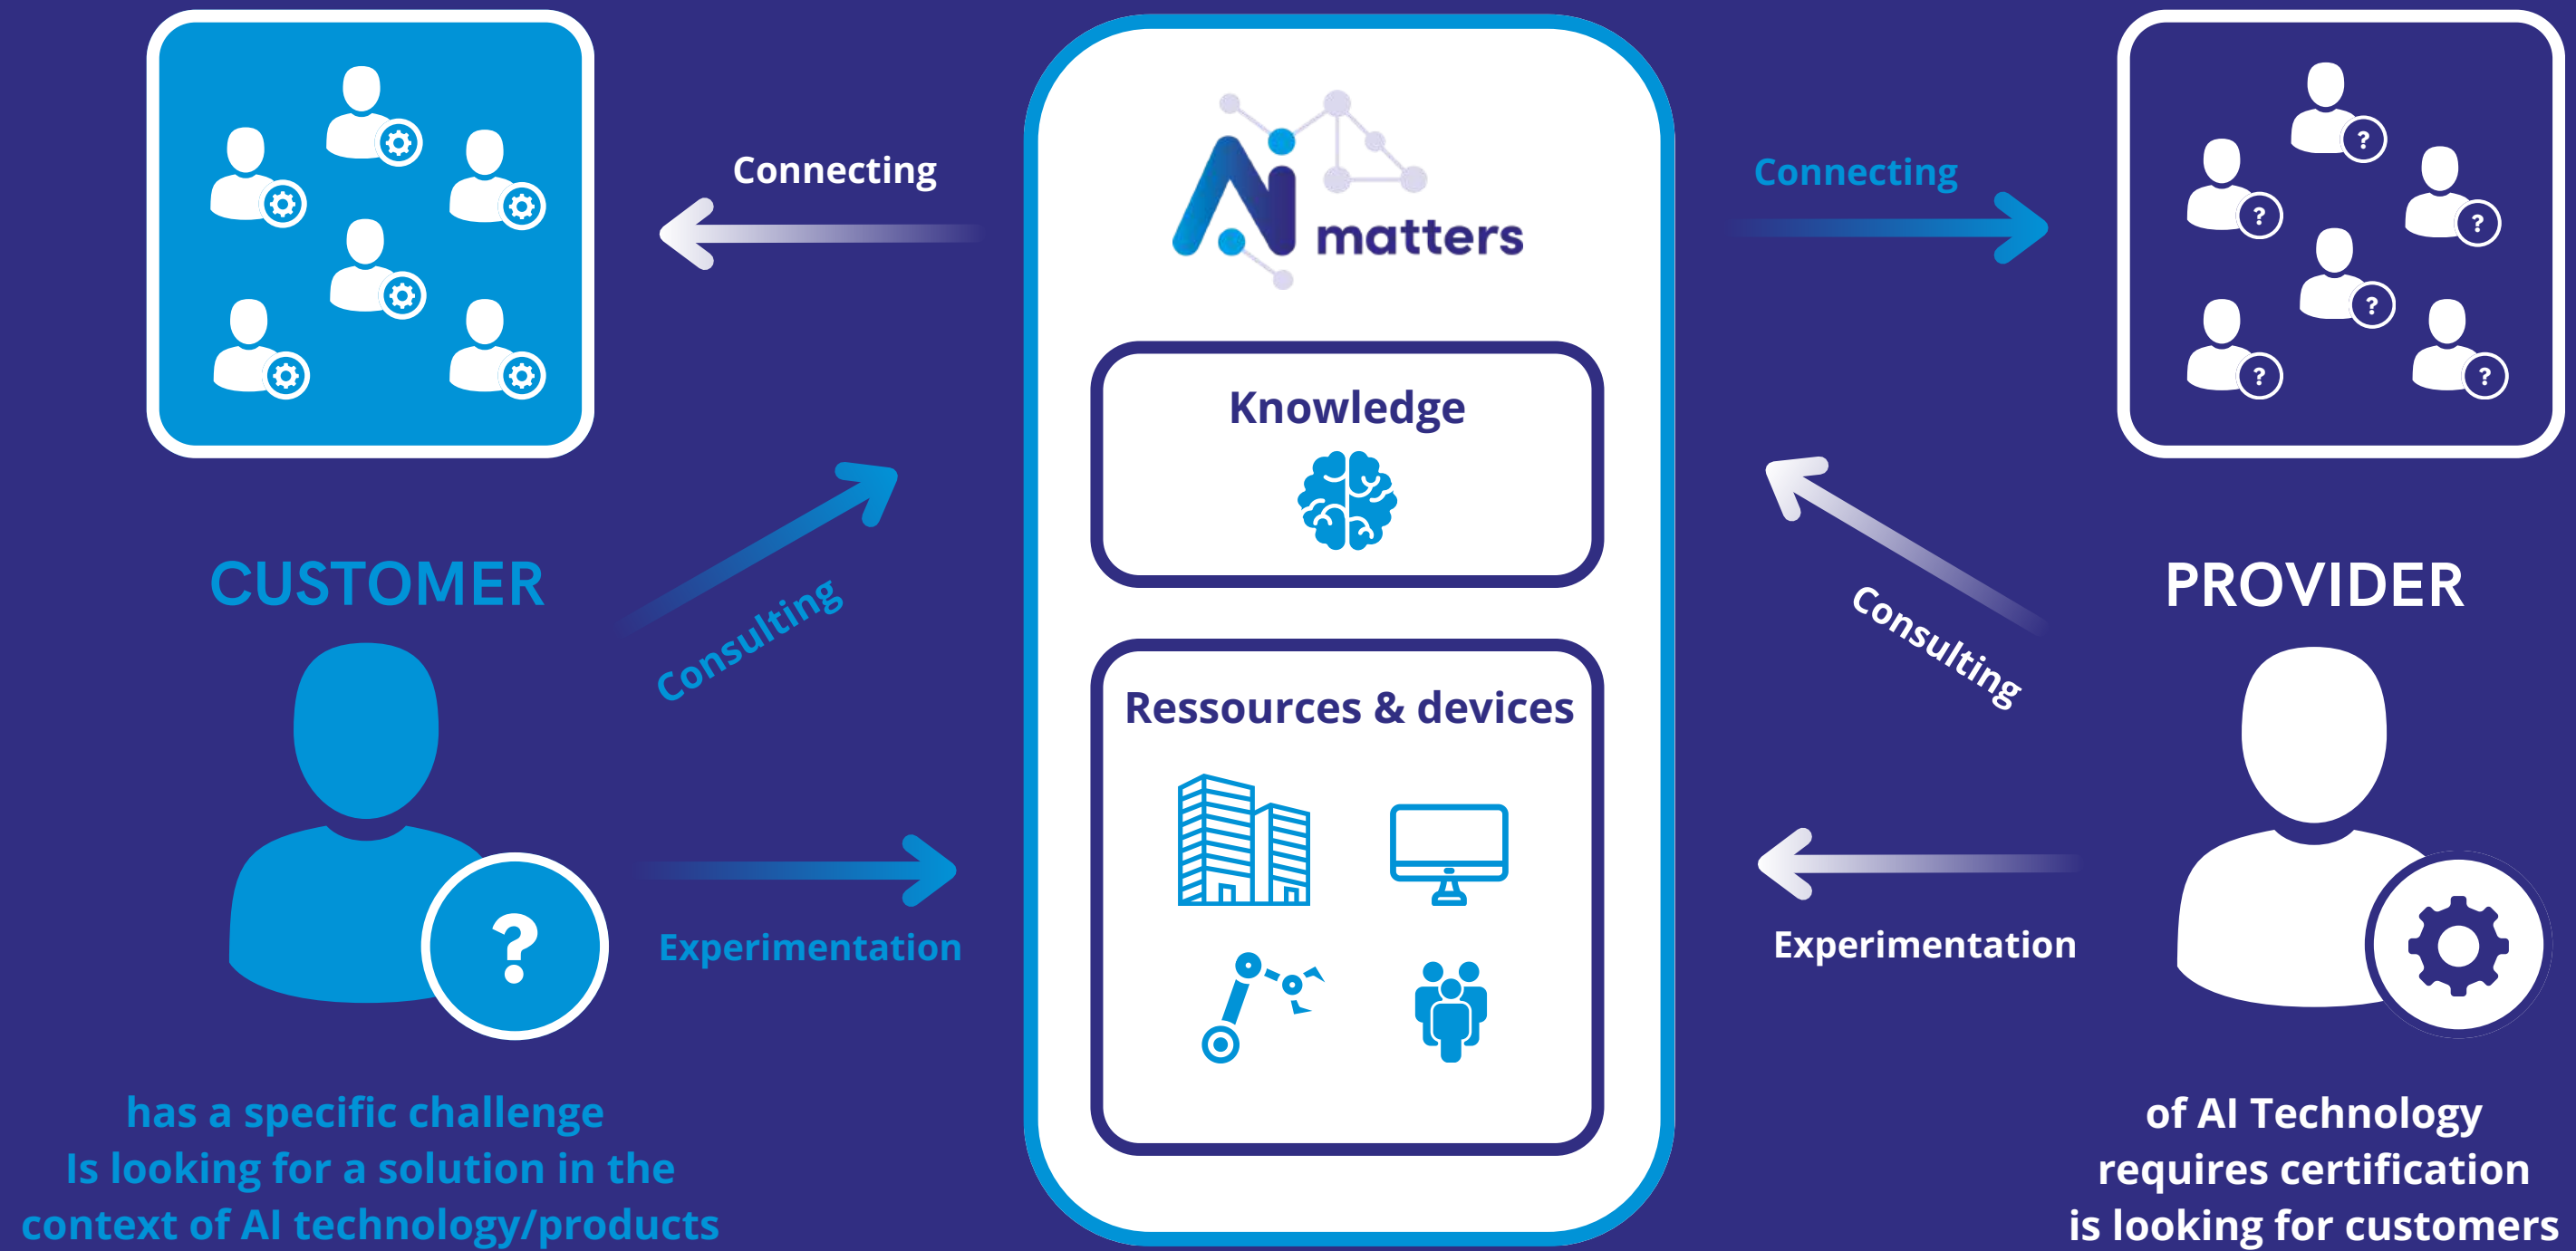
Connecting

Connecting

Ai matters

Knowledge

Ressources & devices

CUSTOMER

Consulting

Experimentation

PROVIDER

Consulting

Experimentation

has a specific challenge
Is looking for a solution in the context of AI technology/products

of AI Technology
requires certification
is looking for customers